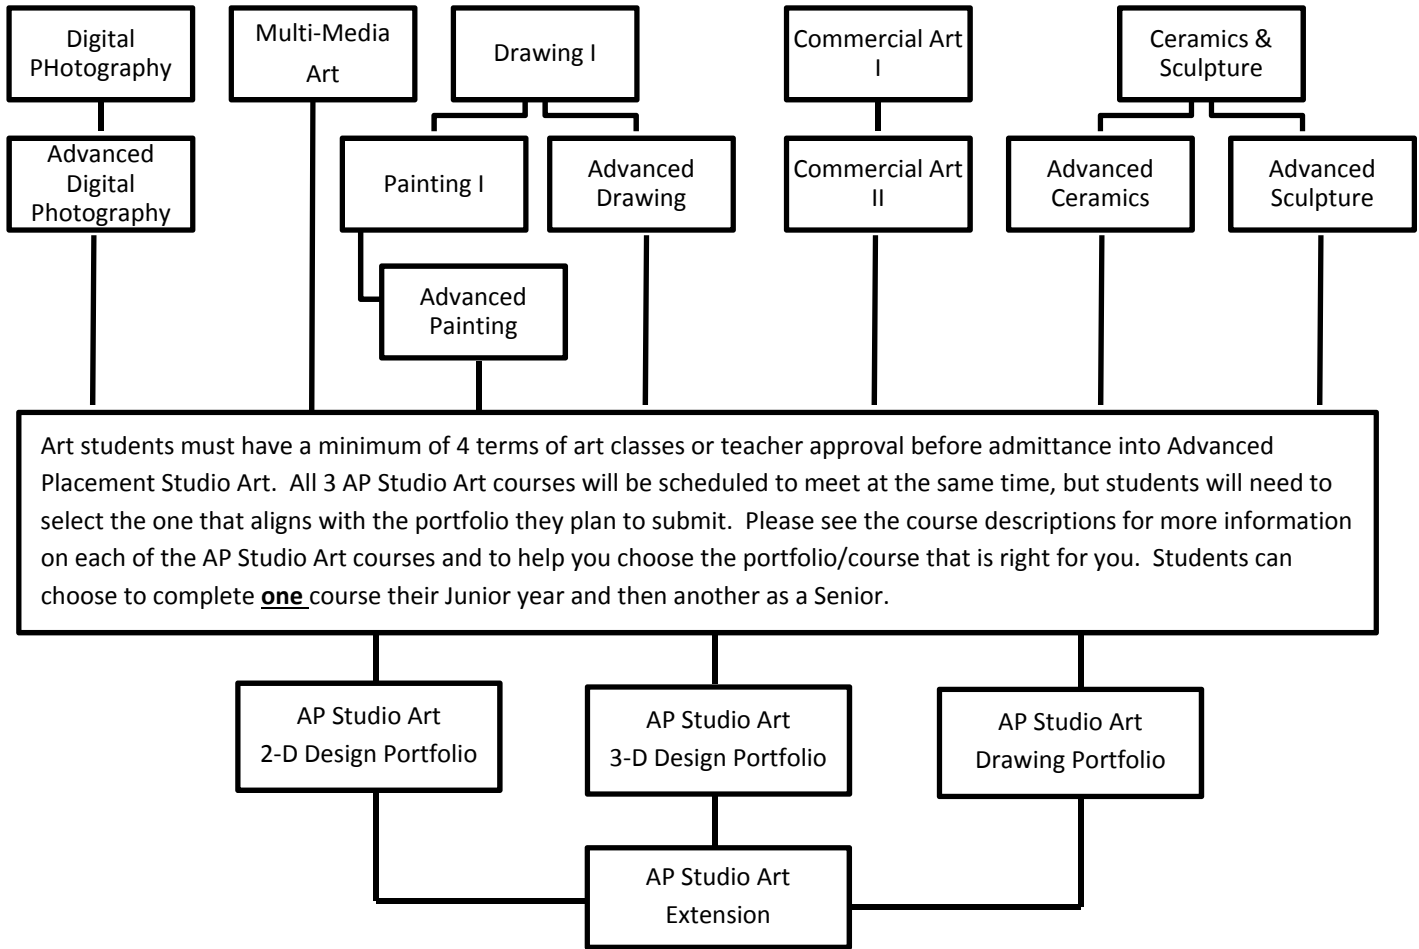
Digital PHotography

Multi-Media Art

Drawing I

Commercial Art I

Ceramics & Sculpture

Advanced Digital Photography

Painting I

Advanced Drawing

Commercial Art II

Advanced Ceramics

Advanced Sculpture

Advanced Painting

Art students must have a minimum of 4 terms of art classes or teacher approval before admittance into Advanced Placement Studio Art. All 3 AP Studio Art courses will be scheduled to meet at the same time, but students will need to select the one that aligns with the portfolio they plan to submit. Please see the course descriptions for more information on each of the AP Studio Art courses and to help you choose the portfolio/course that is right for you. Students can choose to complete **one** course their Junior year and then another as a Senior.

AP Studio Art 2-D Design Portfolio

AP Studio Art 3-D Design Portfolio

AP Studio Art Drawing Portfolio

AP Studio Art Extension